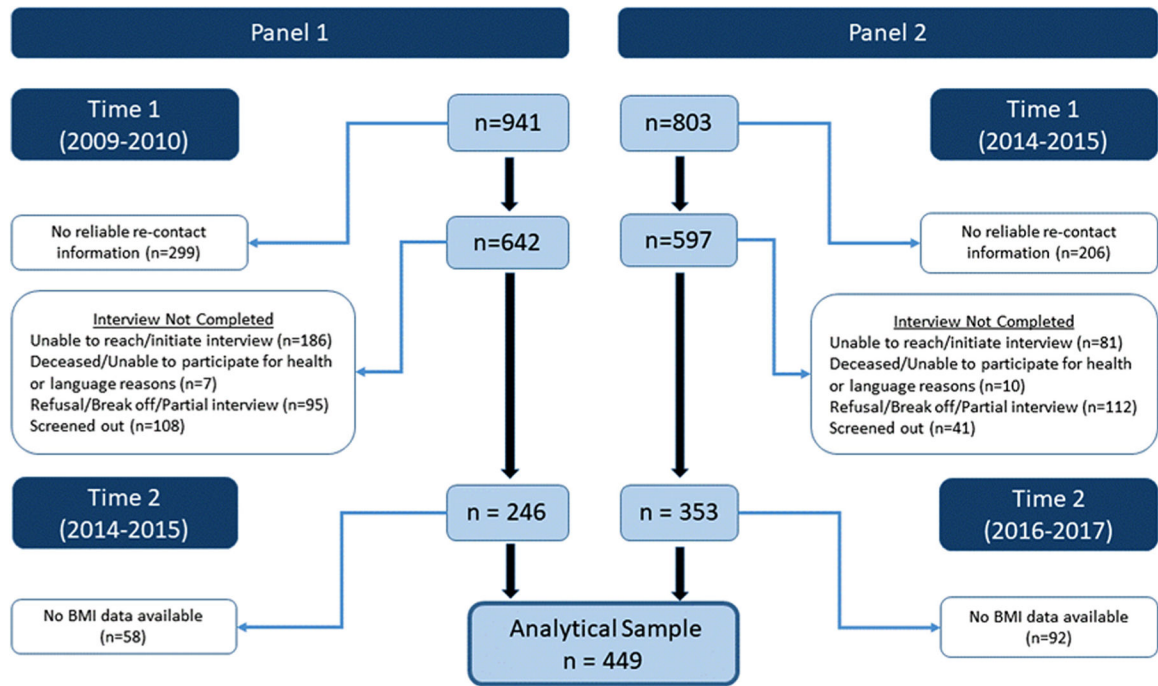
Panel 1

Panel 2

Time 1 (2009-2010)

n=941

n=803

Time 1 (2014-2015)

No reliable re-contact information (n=299)

n=642

n=597

No reliable re-contact information (n=206)

Interview Not Completed
Unable to reach/initiate interview (n=186)
Deceased/Unable to participate for health or language reasons (n=7)
Refusal/Break off/Partial interview (n=95)
Screened out (n=108)

Interview Not Completed
Unable to reach/initiate interview (n=81)
Deceased/Unable to participate for health or language reasons (n=10)
Refusal/Break off/Partial interview (n=112)
Screened out (n=41)

Time 2 (2014-2015)

n = 246

n = 353

Time 2 (2016-2017)

No BMI data available (n=58)

Analytical Sample
n = 449

No BMI data available (n=92)